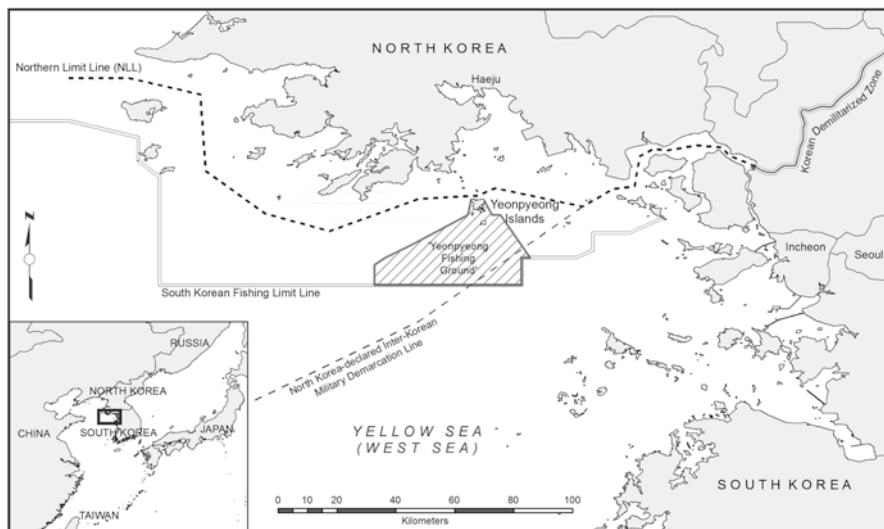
NORTH KOREA

Northern Limit Line (NLL)

Haeju

Korean Demilitarized Zone

Yeonpyeong Islands

Yeonpyeong Fishing Ground

Incheon

Seoul

N

South Korean Fishing Limit Line

North Korea-declared Inter-Korean Military Demarcation Line

RUSSIA

NORTH KOREA

CHINA

SOUTH KOREA

JAPAN

TAIWAN

YELLOW SEA (WEST SEA)

0 10 20 40 60 80 100

Kilometers

SOUTH KOREA